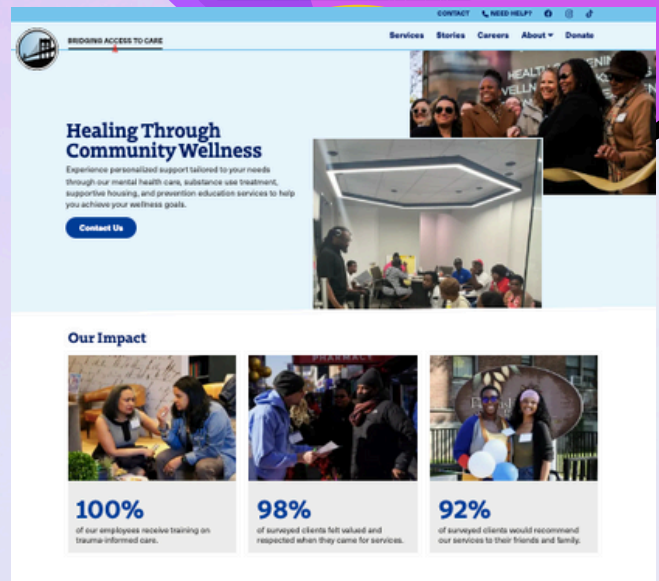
CONTACT NEED HELP?

BRIDGING ACCESS TO CARE

Services Stories Careers About Donate

Healing Through Community Wellness

Experience personalized support tailored to your needs through our mental health care, substance use treatment, supportive housing, and prevention education services to help you achieve your wellness goals.

Contact Us

Our Impact

100%
of our employees receive training on trauma-informed care.

98%
of surveyed clients felt valued and respected when they came for services.

92%
of surveyed clients would recommend our services to their friends and family.